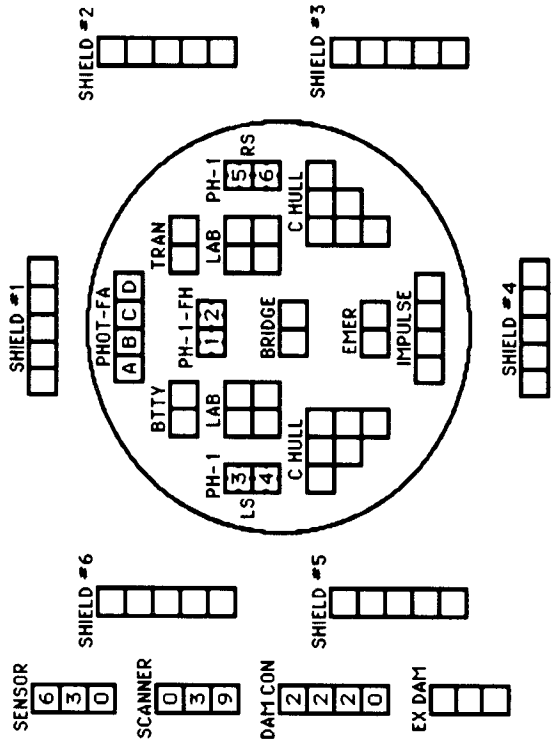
SHIELD #2

SHIELD #3

SHIELD #1

PHOT-FA
A B C D

TRAN

PH-1 RS
5
6

BTTY

PH-1-FH
1 2

LAB

LAB

BRIDGE

C HULL

PH-1
3
4
LS

C HULL

EMER

IMPULSE

SHIELD #4

SHIELD #6

SHIELD #5

SENSOR
6 3 0

SCANNER
0 3 9

DAM CON
2 2 2 0

EX DAM